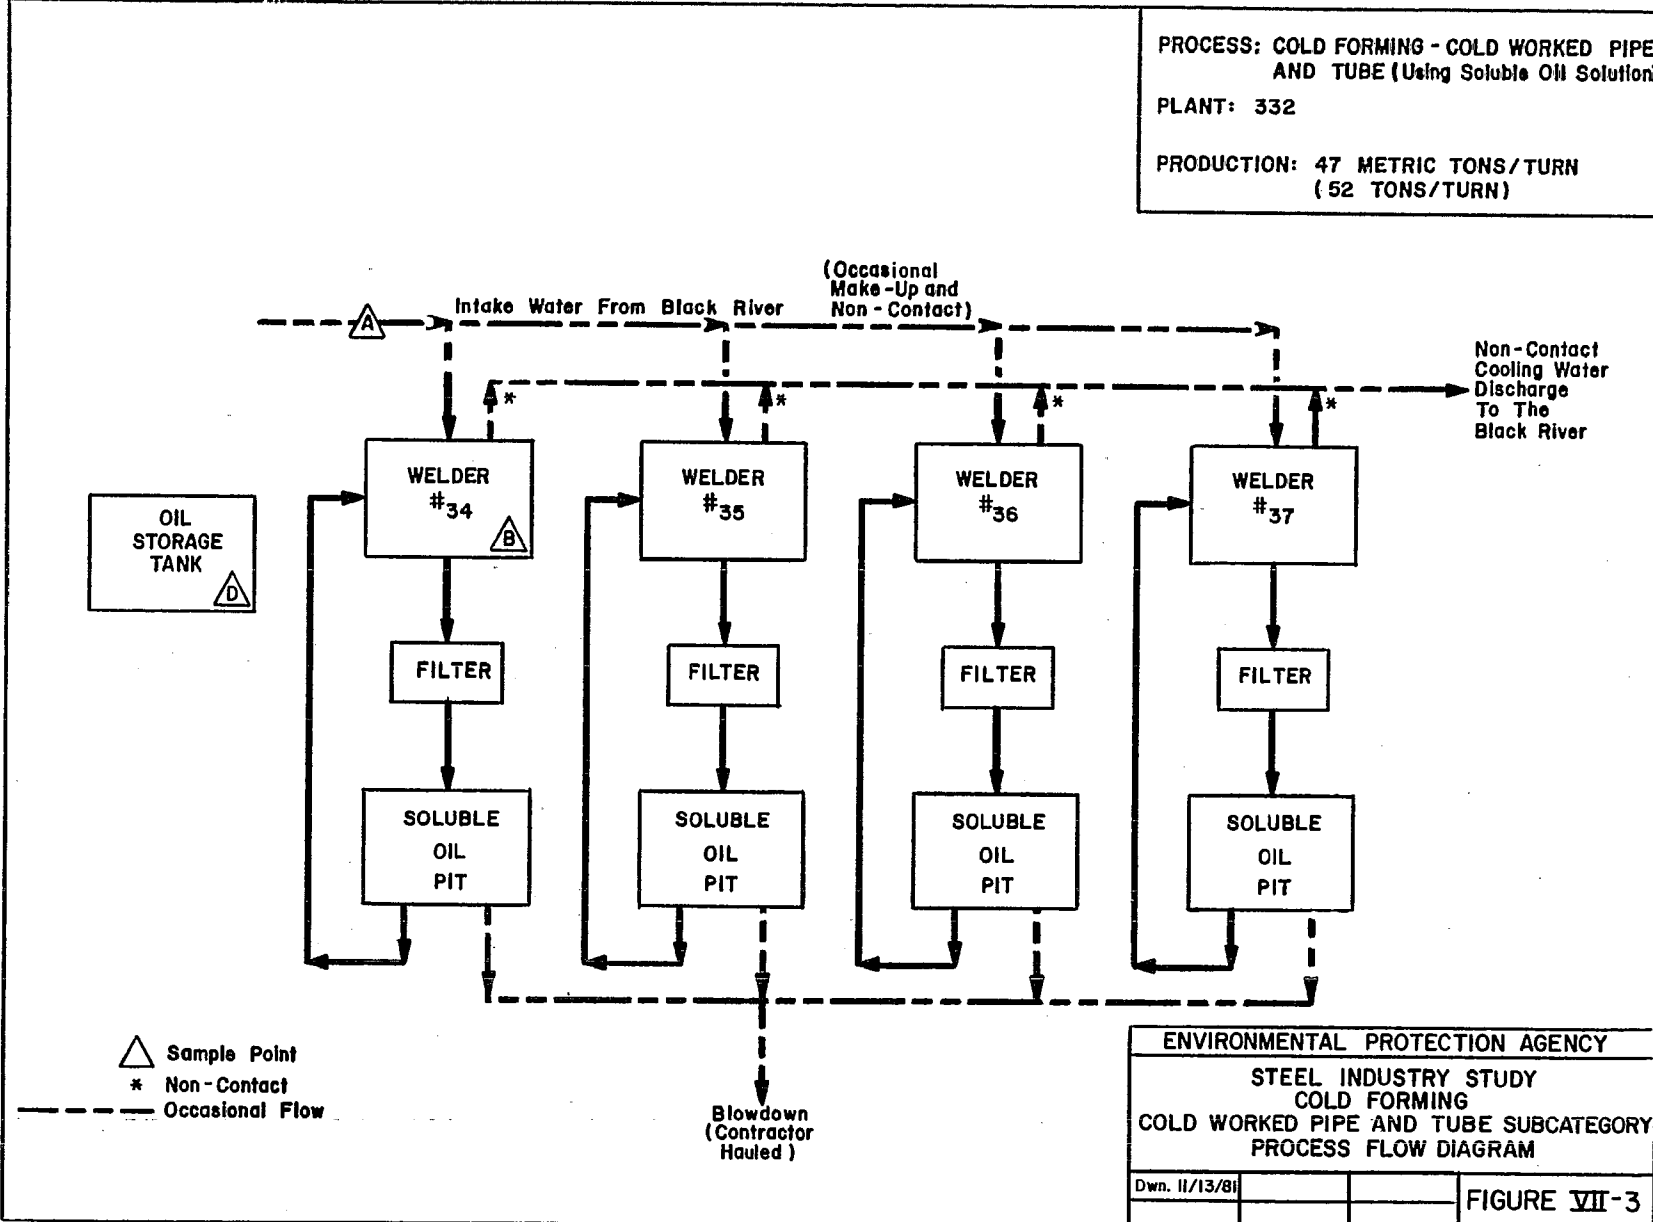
PROCESS: COLD FORMING - COLD WORKED PIPE AND TUBE (Using Soluble Oil Solution

PLANT: 332

PRODUCTION: 47 METRIC TONS/TURN (52 TONS/TURN)

A

Intake Water From Black River

(Occasional Make-Up and Non-Contact)

Non-Contact Cooling Water Discharge To The Black River

*

*

*

*

OIL STORAGE TANK D

WELDER #34 B

WELDER #35

WELDER #36

WELDER #37

FILTER

FILTER

FILTER

FILTER

SOLUBLE OIL PIT

SOLUBLE OIL PIT

SOLUBLE OIL PIT

SOLUBLE OIL PIT

Sample Point
* Non-Contact
Occasional Flow

Blowdown (Contractor Hauled)

ENVIRONMENTAL PROTECTION AGENCY

STEEL INDUSTRY STUDY
COLD FORMING
COLD WORKED PIPE AND TUBE SUBCATEGORY
PROCESS FLOW DIAGRAM

Dwn. 11/13/81

FIGURE VII-3